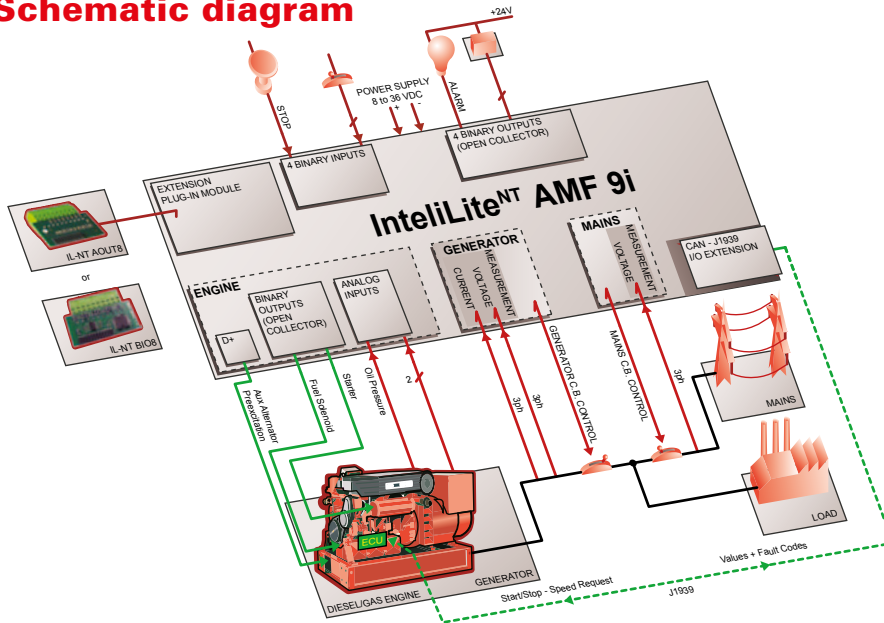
Schematic diagram

+24V

STOP

POWER SUPPLY
8 to 36 VDC
+ -

ALARM

4 BINARY INPUTS

4 BINARY OUTPUTS
(OPEN COLLECTOR)

EXTENSION
PLUG-IN MODULE

InteliLite$^{NT}$ AMF 9i

IL-NT AOUT8

or

IL-NT BIO8

GENERATOR
CURRENT
VOLTAGE
MEASUREMENT

MAINS
VOLTAGE
MEASUREMENT

CAN - J1939
I/O EXTENSION

ENGINE

D+

BINARY OUTPUTS (OPEN COLLECTOR)

ANALOG INPUTS

GENERATOR C.B. CONTROL

MAINS C.B. CONTROL

3ph

3ph

3ph

Aux Alternator Preexcitation

Fuel Solenoid

Starter

Oil Pressure

2

MAINS

LOAD

ECU

GENERATOR

DIESEL/GAS ENGINE

Values + Fault Codes

Start/Stop - Speed Request

J1939